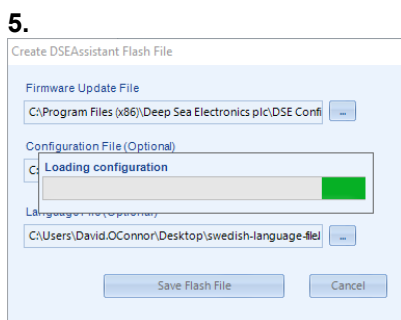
5.

Create DSEAssistant Flash File

Firmware Update File

C:\Program Files (x86)\Deep Sea Electronics plc\DSE Confi ...

Configuration File (Optional)

C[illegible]

Loading configuration

La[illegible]

C:\Users\David.OConnor\Desktop\swedish-language-file\ ...

Save Flash File

Cancel